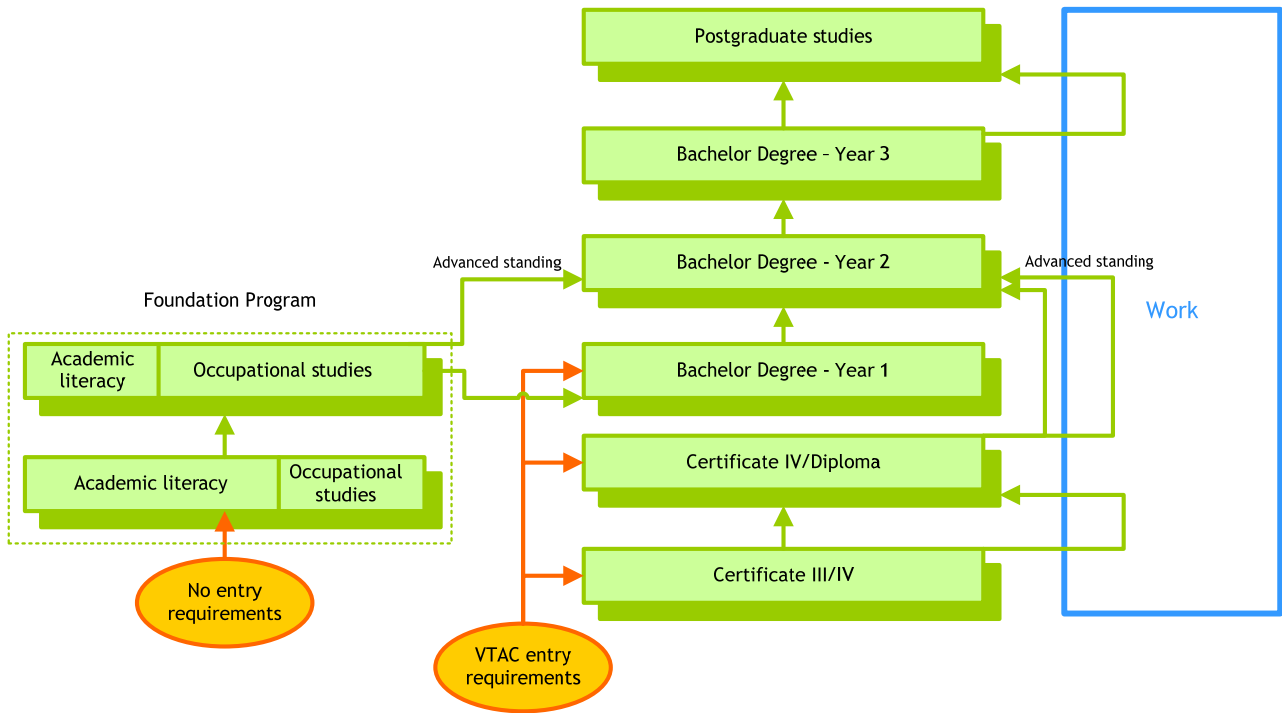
Postgraduate studies

Bachelor Degree – Year 3

Advanced standing

Bachelor Degree - Year 2

Advanced standing

Foundation Program

Academic literacy

Occupational studies

Bachelor Degree - Year 1

Work

Certificate IV/Diploma

Academic literacy

Occupational studies

Certificate III/IV

No entry requirements

VTAC entry requirements